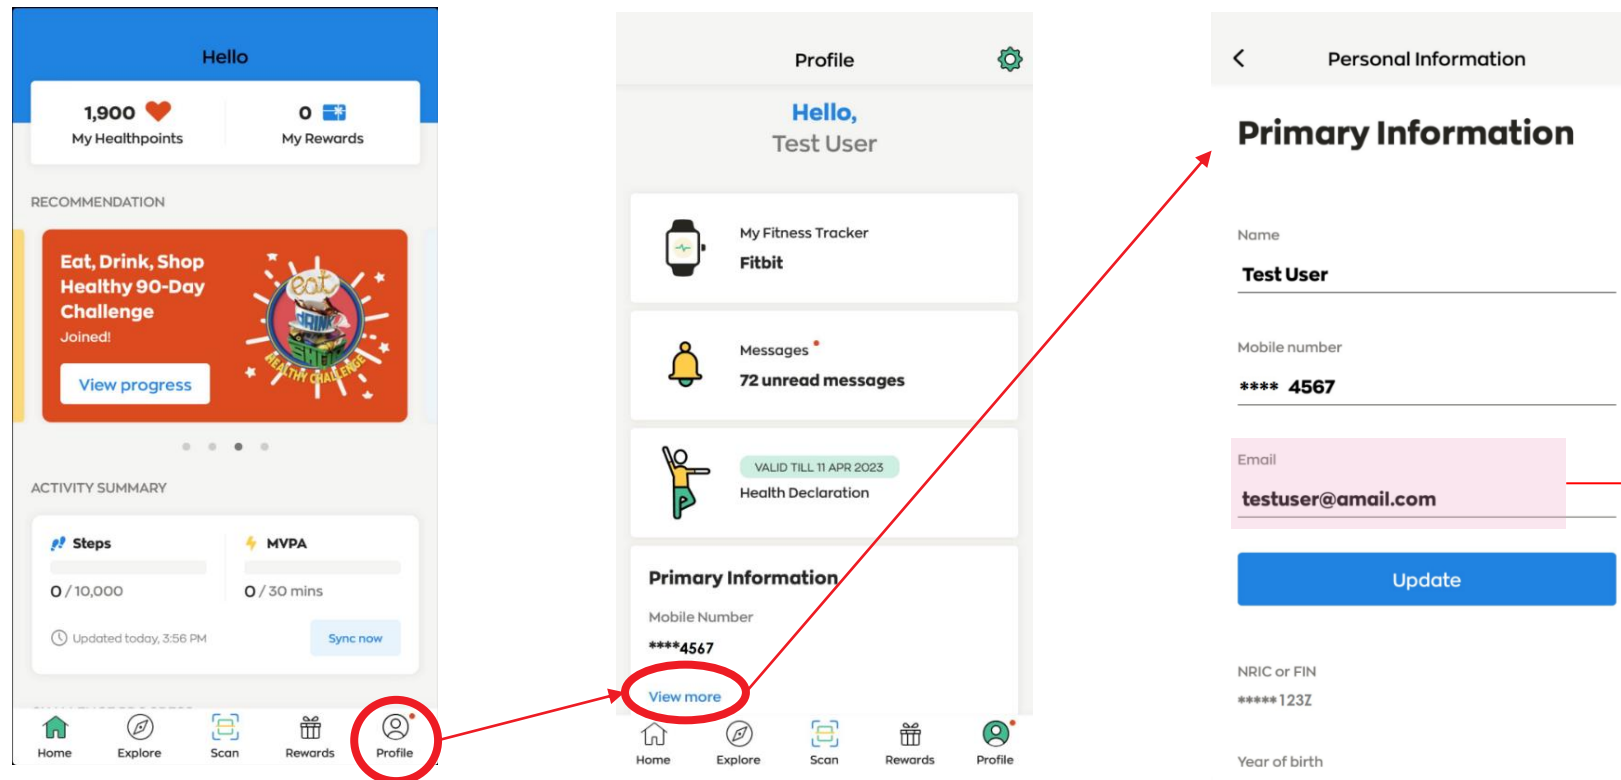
Hello

1,900
My Healthpoints

0
My Rewards

RECOMMENDATION

Eat, Drink, Shop Healthy 90-Day Challenge
Joined!
View progress

eat DRINK SHOP HEALTHY CHALLENGE

ACTIVITY SUMMARY

Steps
0 / 10,000

MVPA
0 / 30 mins

Updated today, 3:56 PM
Sync now

Home Explore Scan Rewards Profile

Profile

Hello,
Test User

My Fitness Tracker
Fitbit

Messages
72 unread messages

VALID TILL 11 APR 2023
Health Declaration

Primary Information
Mobile Number
****4567
View more

Home Explore Scan Rewards Profile

Personal Information

Primary Information

Name
Test User

Mobile number
**** 4567

Email
testuser@amail.com

Update

NRIC or FIN
*****123Z

Year of birth